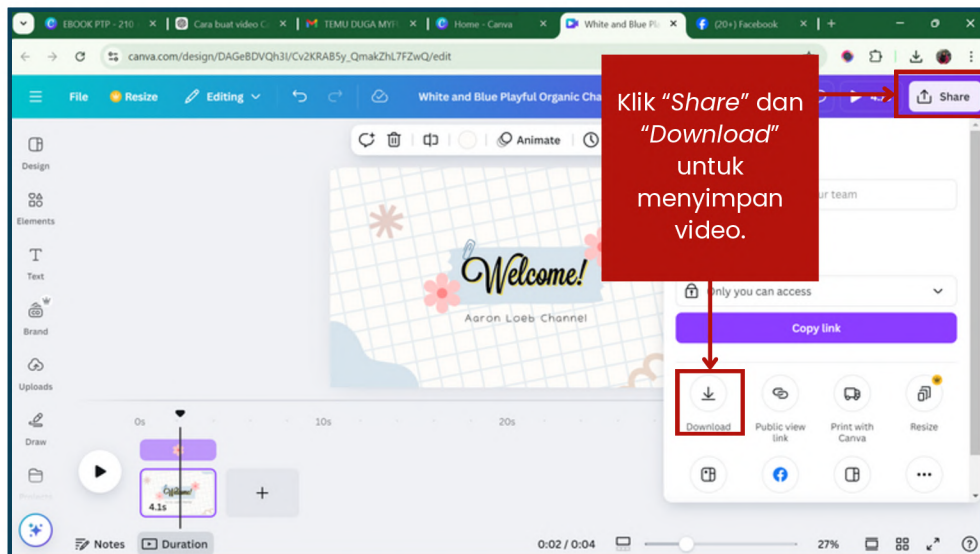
EBOOK PTP - 210
Cara buat video C
TEMU DUGA MYP
Home - Canva
White and Blue Pl
(20+) Facebook

canva.com/design/DAGeBDVQh3I/Cv2KRAB5y_QmakZhL7FZwQ/edit

File
Resize
Editing
White and Blue Playful Organic Cha
Share

Klik "Share" dan "Download" untuk menyimpan video.

Animate

Design
Elements
Text
Brand
Uploads
Draw
Projects

Welcome!
Aaron Loeb Channel

ur team

Only you can access
Copy link

Download
Public view link
Print with Canva
Resize

0s
10s
20s
4.1s

Notes
Duration
0:02 / 0:04
27%